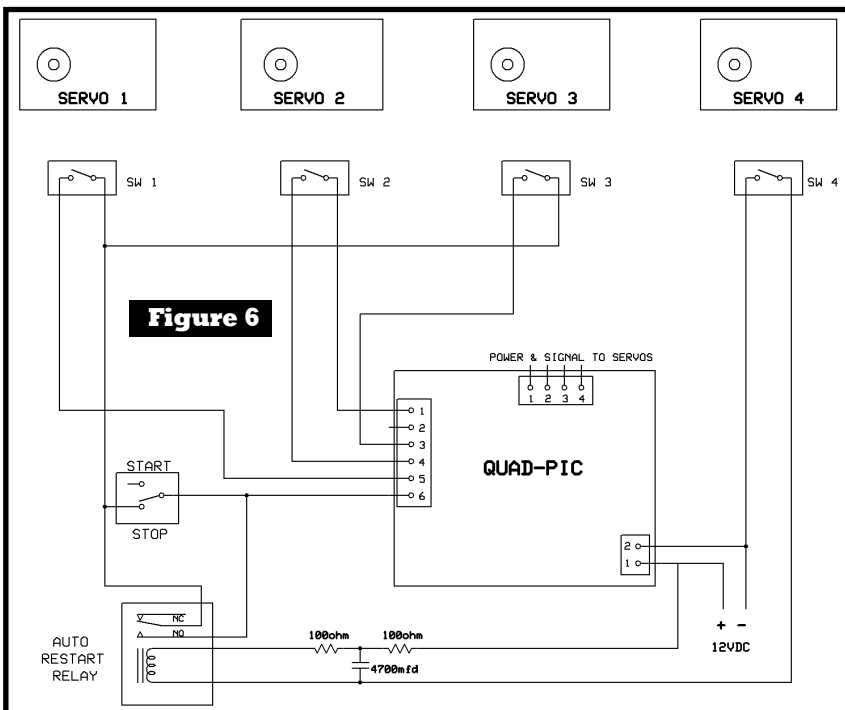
SERVO 1

SERVO 2

SERVO 3

SERVO 4

SW 1

SW 2

SW 3

SW 4

Figure 6

POWER & SIGNAL TO SERVOS

1 2 3 4

1
2
3
4
5
6

QUAD-PIC

START

STOP

2
1

+ -

12VDC

NC

NO

AUTO RESTART RELAY

100ohm

100ohm

4700mfd